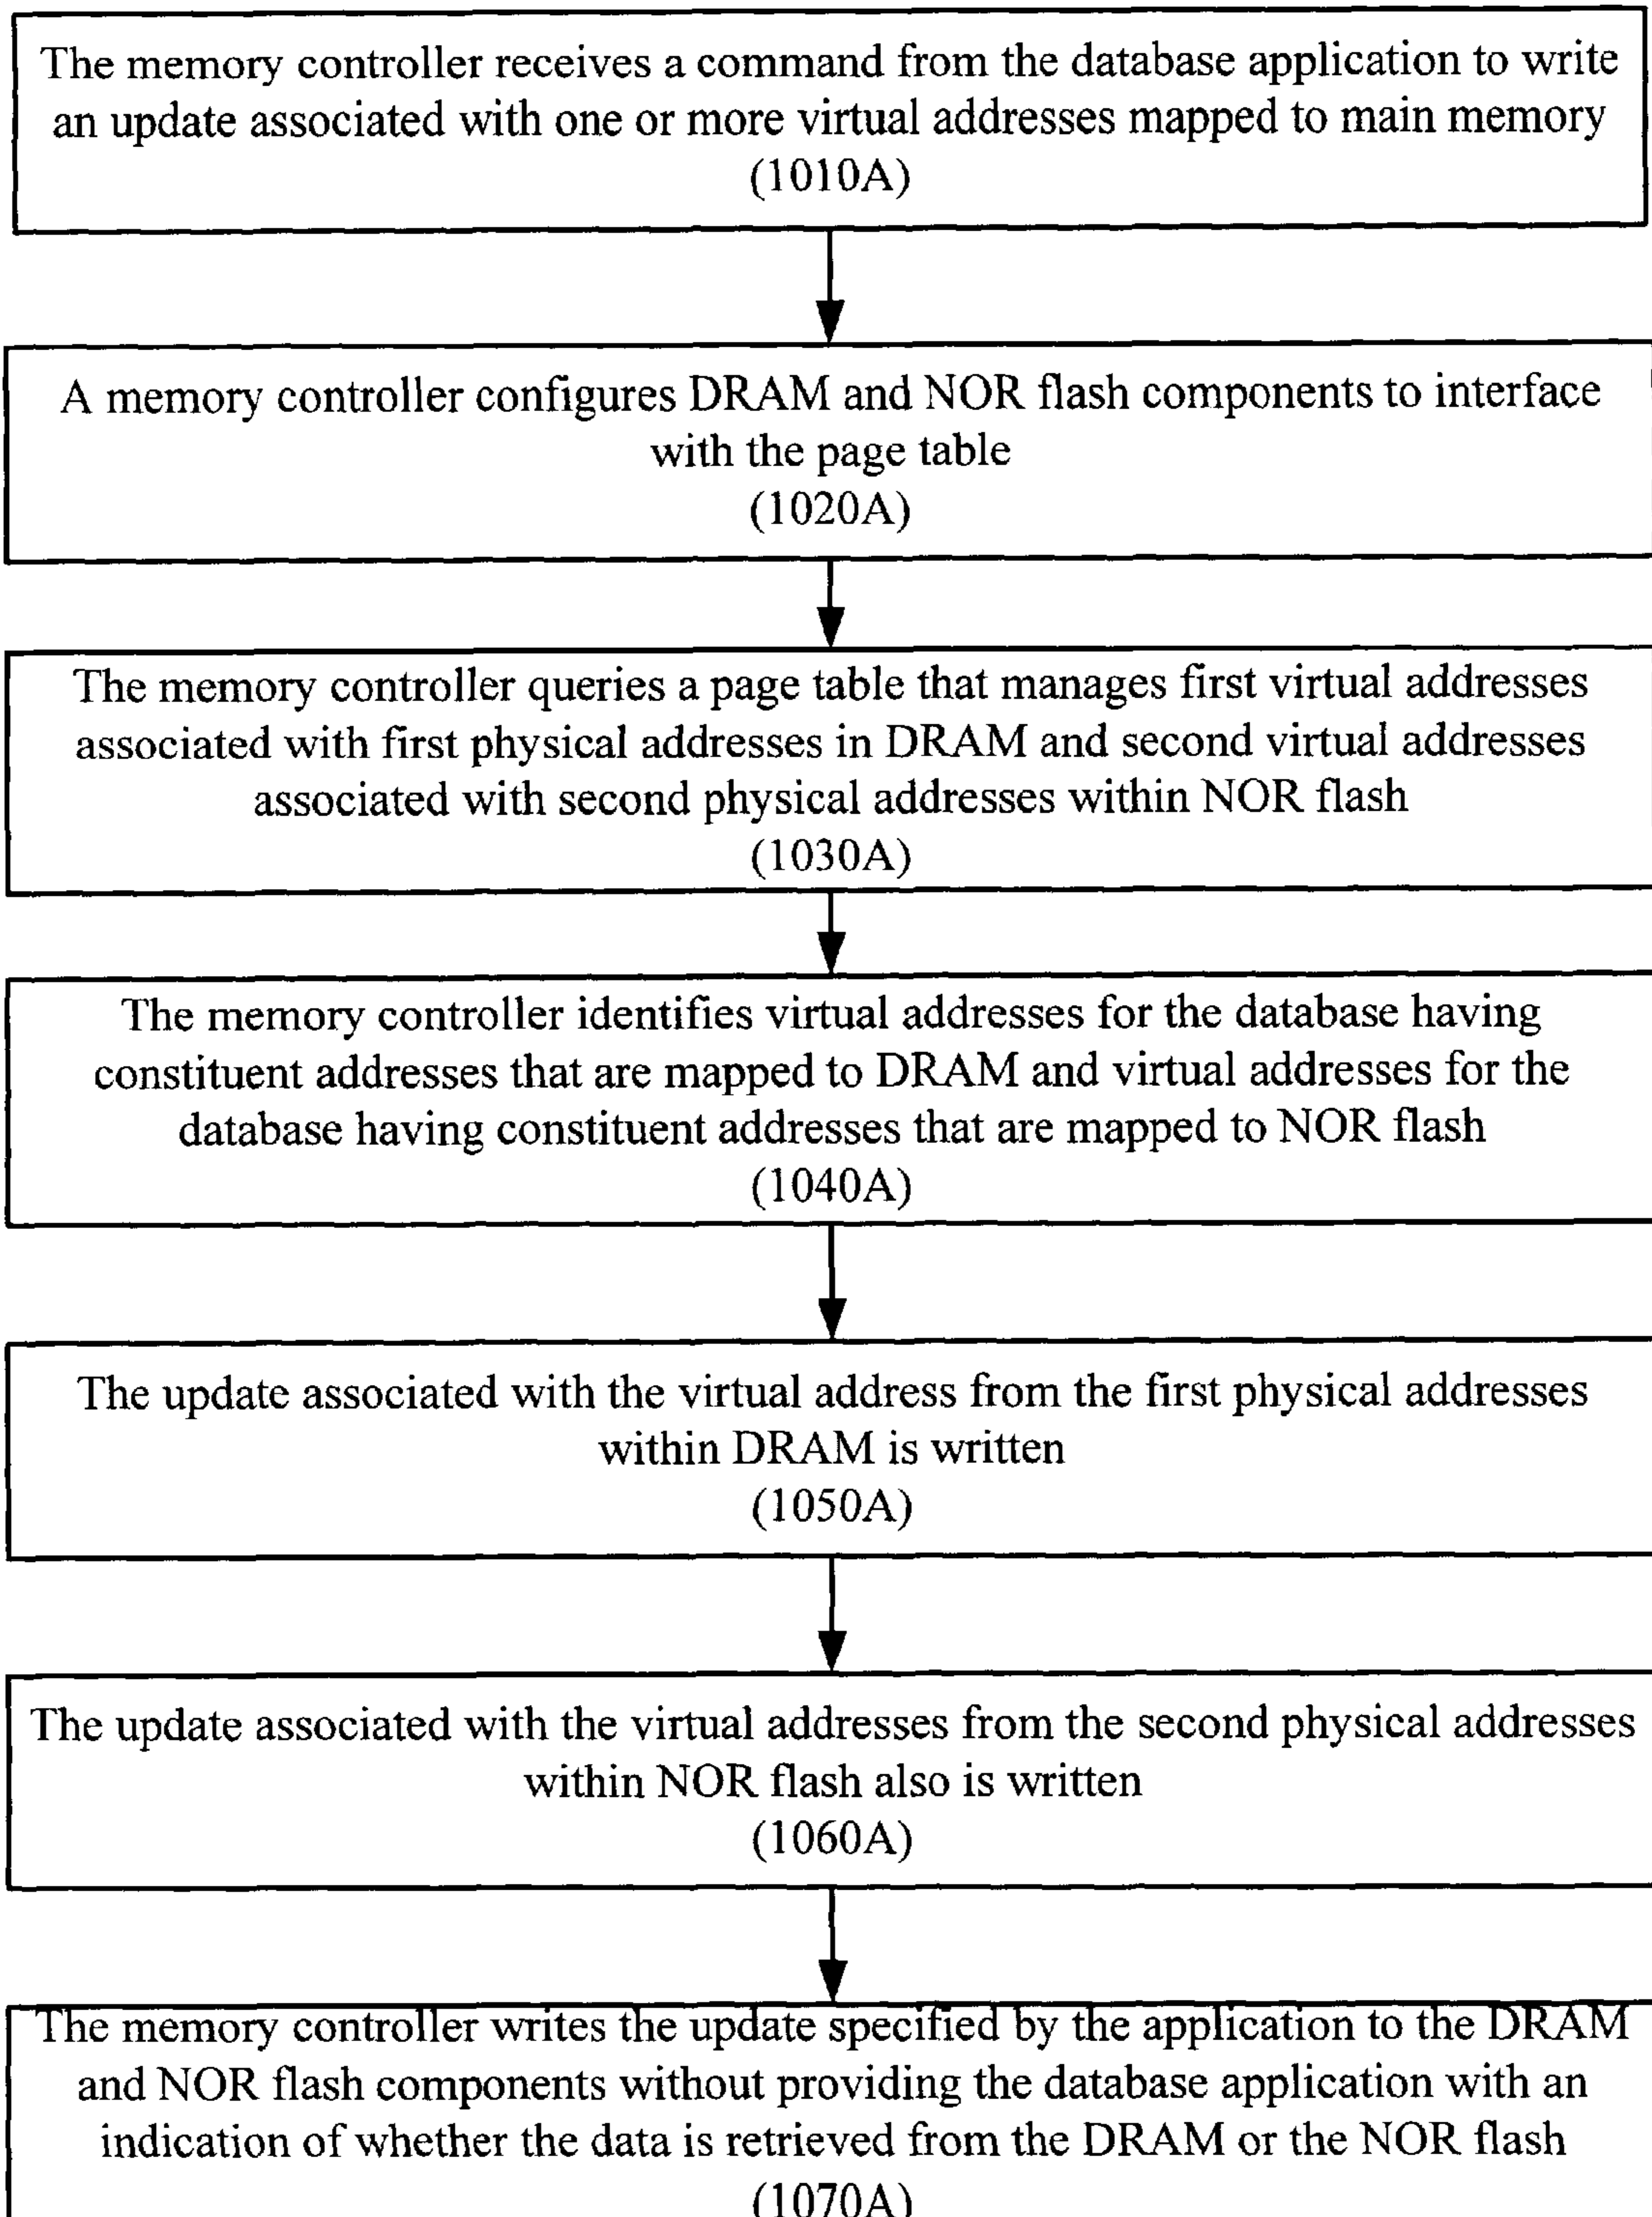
The memory controller receives a command from the database application to write an update associated with one or more virtual addresses mapped to main memory
(1010A)

A memory controller configures DRAM and NOR flash components to interface with the page table
(1020A)

The memory controller queries a page table that manages first virtual addresses associated with first physical addresses in DRAM and second virtual addresses associated with second physical addresses within NOR flash
(1030A)

The memory controller identifies virtual addresses for the database having constituent addresses that are mapped to DRAM and virtual addresses for the database having constituent addresses that are mapped to NOR flash
(1040A)

The update associated with the virtual address from the first physical addresses within DRAM is written
(1050A)

The update associated with the virtual addresses from the second physical addresses within NOR flash also is written
(1060A)

The memory controller writes the update specified by the application to the DRAM and NOR flash components without providing the database application with an indication of whether the data is retrieved from the DRAM or the NOR flash
(1070A)